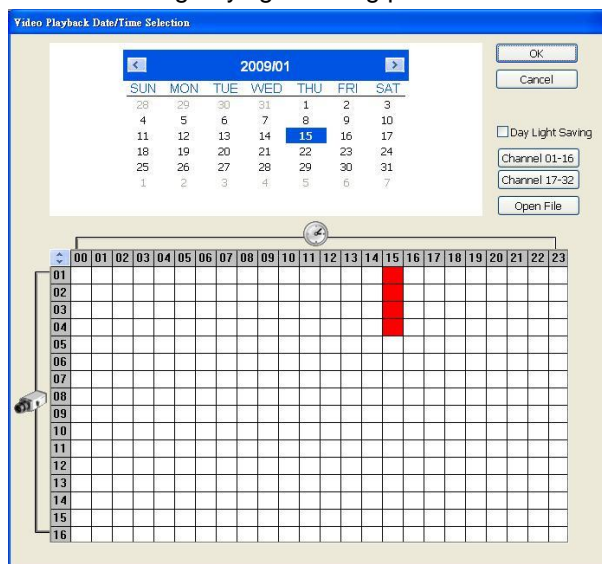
Video Playback Date/Time Selection

<
2009/01
>

| SUN | MON | TUE | WED | THU | FRI | SAT |
|---|---|---|---|---|---|---|
| 28 | 29 | 30 | 31 | 1 | 2 | 3 |
| 4 | 5 | 6 | 7 | 8 | 9 | 10 |
| 11 | 12 | 13 | 14 | 15 | 16 | 17 |
| 18 | 19 | 20 | 21 | 22 | 23 | 24 |
| 25 | 26 | 27 | 28 | 29 | 30 | 31 |
| 1 | 2 | 3 | 4 | 5 | 6 | 7 |

OK
Cancel
Day Light Saving
Channel 01-16
Channel 17-32
Open File

| | 00 | 01 | 02 | 03 | 04 | 05 | 06 | 07 | 08 | 09 | 10 | 11 | 12 | 13 | 14 | 15 | 16 | 17 | 18 | 19 | 20 | 21 | 22 | 23 |
|---|---|---|---|---|---|---|---|---|---|---|---|---|---|---|---|---|---|---|---|---|---|---|---|---|
| 01 | | | | | | | | | | | | | | | | | | | | | | | | |
| 02 | | | | | | | | | | | | | | | | | | | | | | | | |
| 03 | | | | | | | | | | | | | | | | | | | | | | | | |
| 04 | | | | | | | | | | | | | | | | | | | | | | | | |
| 05 | | | | | | | | | | | | | | | | | | | | | | | | |
| 06 | | | | | | | | | | | | | | | | | | | | | | | | |
| 07 | | | | | | | | | | | | | | | | | | | | | | | | |
| 08 | | | | | | | | | | | | | | | | | | | | | | | | |
| 09 | | | | | | | | | | | | | | | | | | | | | | | | |
| 10 | | | | | | | | | | | | | | | | | | | | | | | | |
| 11 | | | | | | | | | | | | | | | | | | | | | | | | |
| 12 | | | | | | | | | | | | | | | | | | | | | | | | |
| 13 | | | | | | | | | | | | | | | | | | | | | | | | |
| 14 | | | | | | | | | | | | | | | | | | | | | | | | |
| 15 | | | | | | | | | | | | | | | | | | | | | | | | |
| 16 | | | | | | | | | | | | | | | | | | | | | | | | |